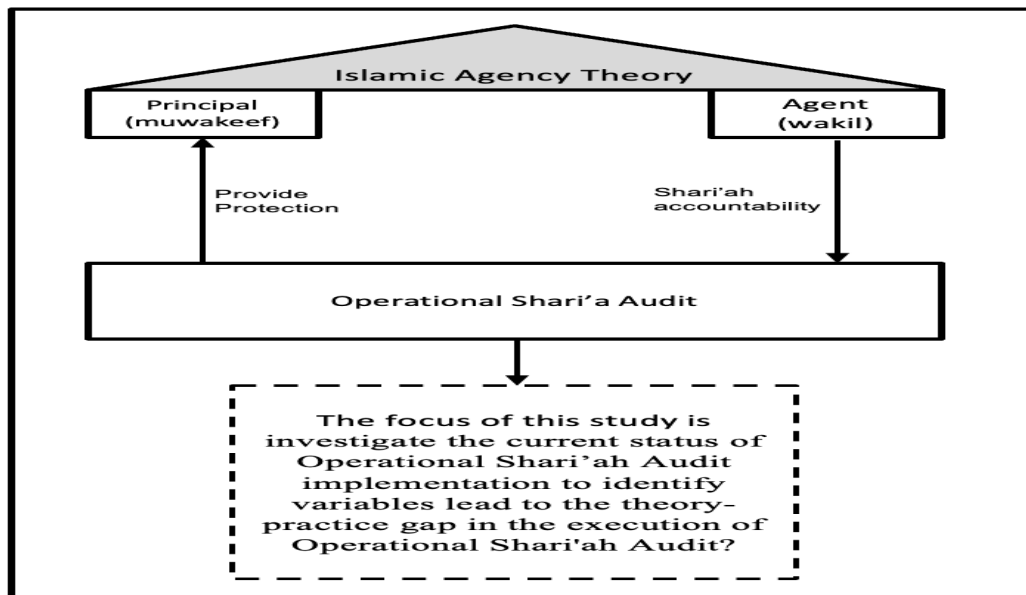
Islamic Agency Theory

Principal (muwakeef)

Agent (wakil)

Provide Protection

Shari'ah accountability

Operational Shari'a Audit

The focus of this study is investigate the current status of Operational Shari'ah Audit implementation to identify variables lead to the theory-practice gap in the execution of Operational Shari'ah Audit?